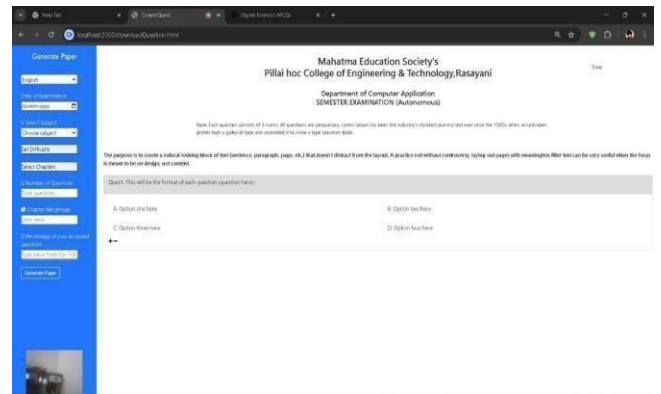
New Tab | Crowd Quest | Digital forensics MCQs

localhost:3000/downloadQuestion.html

Generate Paper

English

Date of Examination
dd-mm-yyyy

Select subject
Choose subject

Set Difficulty

Select Chapters

Number of Questions
Total questions

Chapter Weightage
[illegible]

Percentage of your accepted questions
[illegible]

Generate Paper

Mahatma Education Society's
Pillai hoc College of Engineering & Technology,Rasayani

Date

Department of Computer Application
SEMESTER EXAMINATION (Autonomous)

Note: Each question consists of 3 marks. All questions are compulsory. Lorem Ipsum has been the industry's standard dummy text ever since the 1500s, when an unknown printer took a galley of type and scrambled it to make a type specimen book.

The purpose is to create a natural looking block of text (sentence, paragraph, page, etc.) that doesn't distract from the layout. A practice not without controversy, laying out pages with meaningless filler text can be very useful when the focus is meant to be on design, not content.

Quest. This will be the format of each question (question here) :

A. Option one here

B. Option two here

C. Option three here

D. Option four here

+−